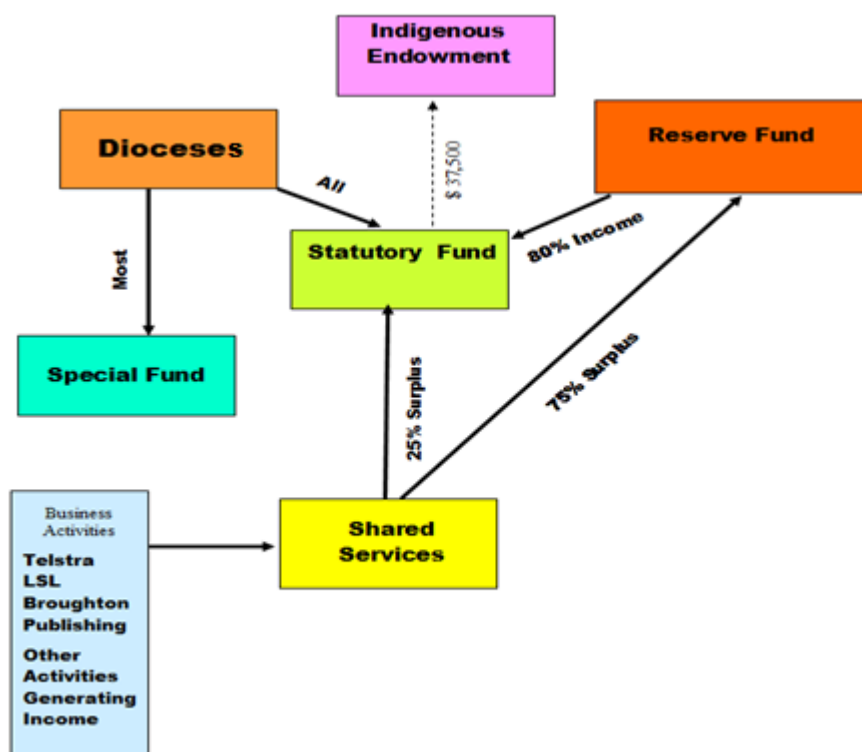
Indigenous Endowment

Dioceses

Reserve Fund

All

$ 37,500

Statutory Fund

80% Income

Most

Special Fund

25% Surplus

75% Surplus

Business Activities
Telstra
LSL
Broughton Publishing
Other Activities Generating Income

Shared Services